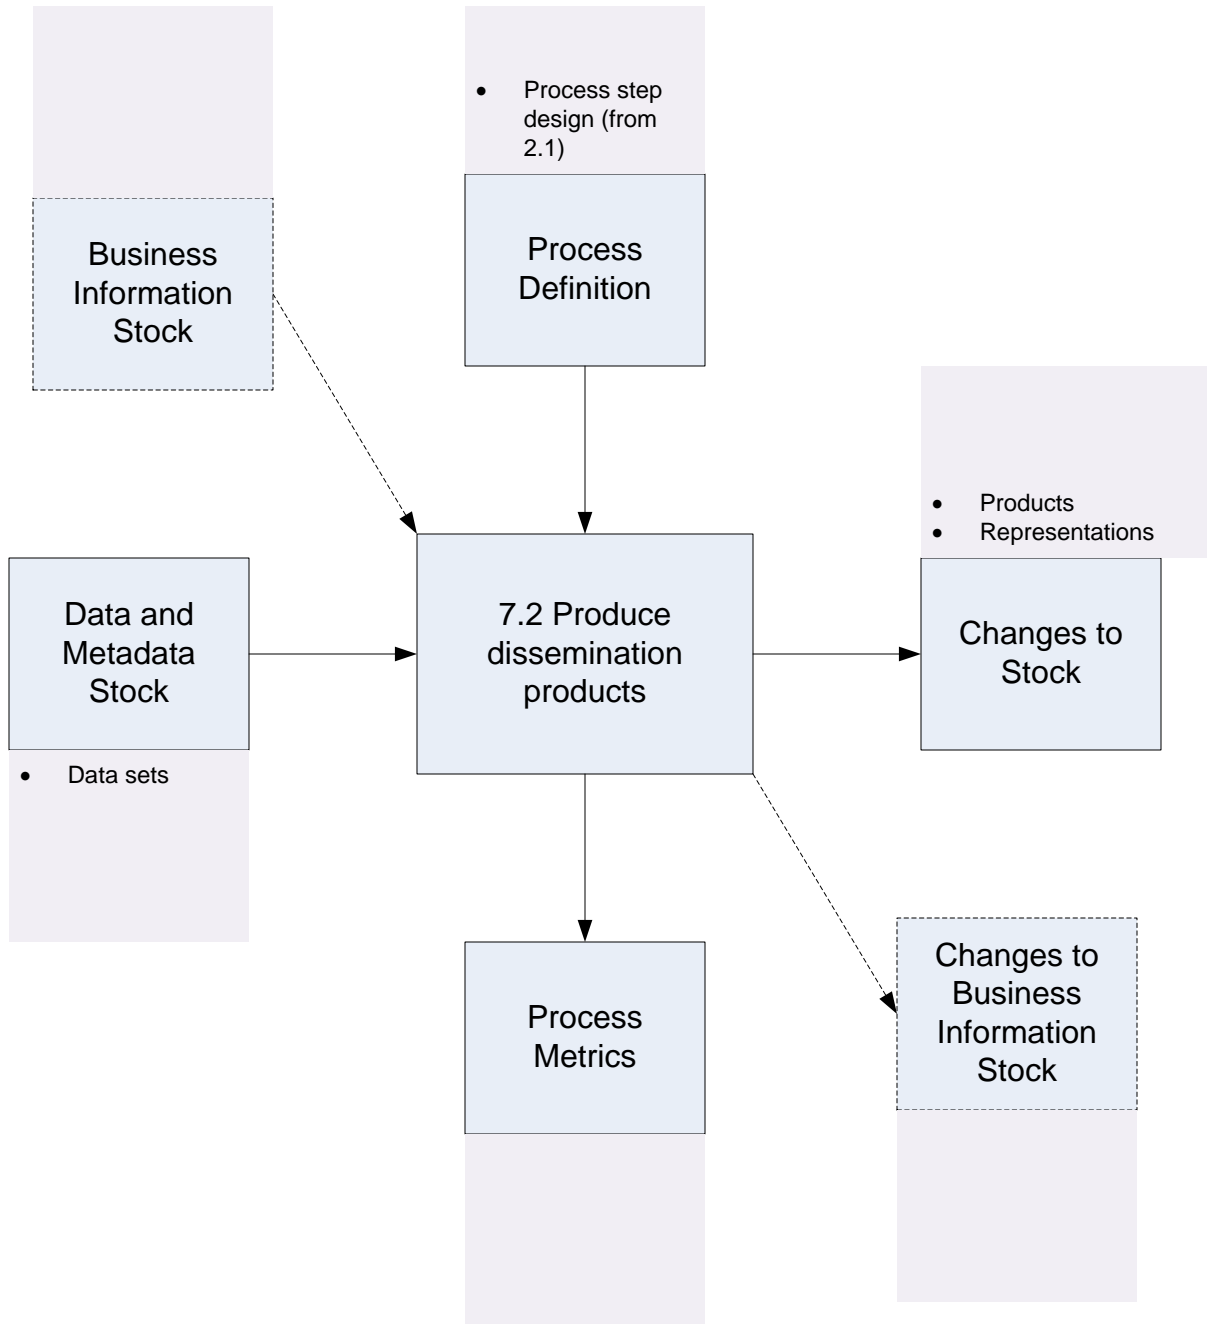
- Process step design (from 2.1)

Business Information Stock

Process Definition

- Products
- Representations

Data and Metadata Stock

7.2 Produce dissemination products

Changes to Stock

- Data sets

Changes to Business Information Stock

Process Metrics